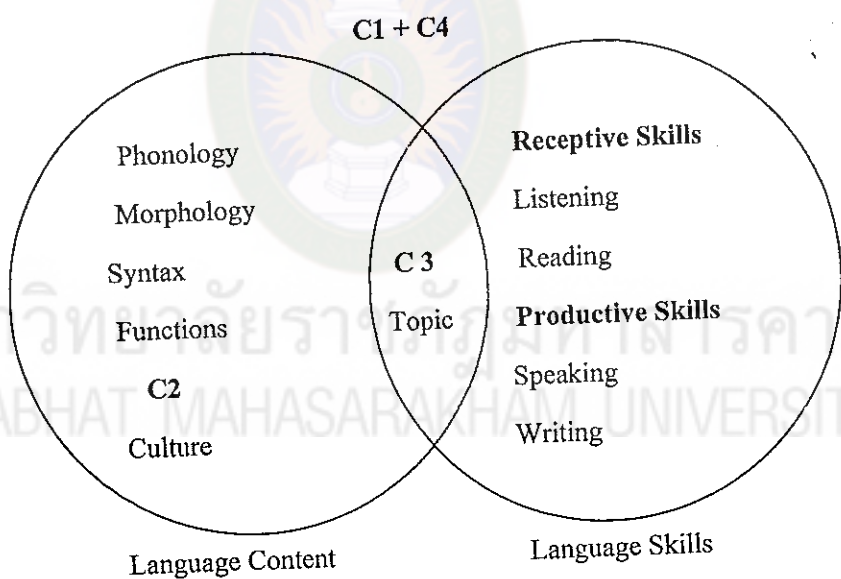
C1 + C4

Phonology
Morphology
Syntax
Functions
C2
Culture

C 3
Topic

Receptive Skills
Listening
Reading
Productive Skills
Speaking
Writing

Language Content

Language Skills

วิทยาลัยราชภัฏมหาสารคาม
ABHAT MAHASARAKHAM UNIVERSITY